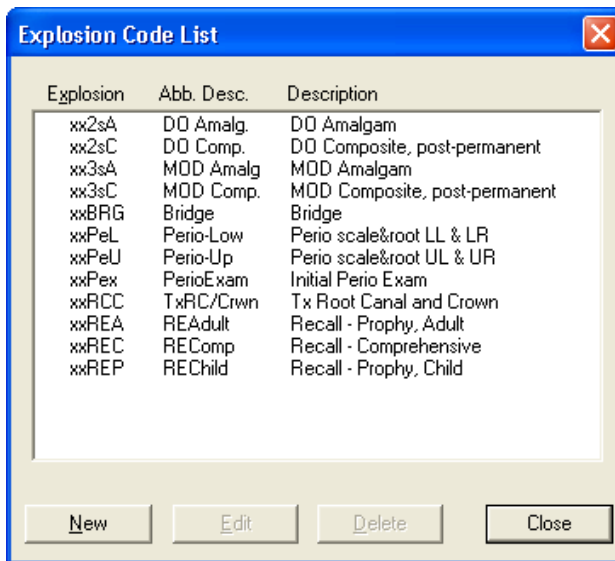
Explosion Code List

| Explosion | Abb. Desc. | Description |
|---|---|---|
| xx2sA | DO Amalg. | DO Amalgam |
| xx2sC | DO Comp. | DO Composite, post-permanent |
| xx3sA | MOD Amalg | MOD Amalgam |
| xx3sC | MOD Comp. | MOD Composite, post-permanent |
| xxBRG | Bridge | Bridge |
| xxPeL | Perio-Low | Perio scale&root LL & LR |
| xxPeU | Perio-Up | Perio scale&root UL & UR |
| xxPex | PerioExam | Initial Perio Exam |
| xxRCC | TxRC/Crwn | Tx Root Canal and Crown |
| xxREA | REAdult | Recall - Prophy, Adult |
| xxREC | REComp | Recall - Comprehensive |
| xxREP | REChild | Recall - Prophy, Child |

New Edit Delete Close